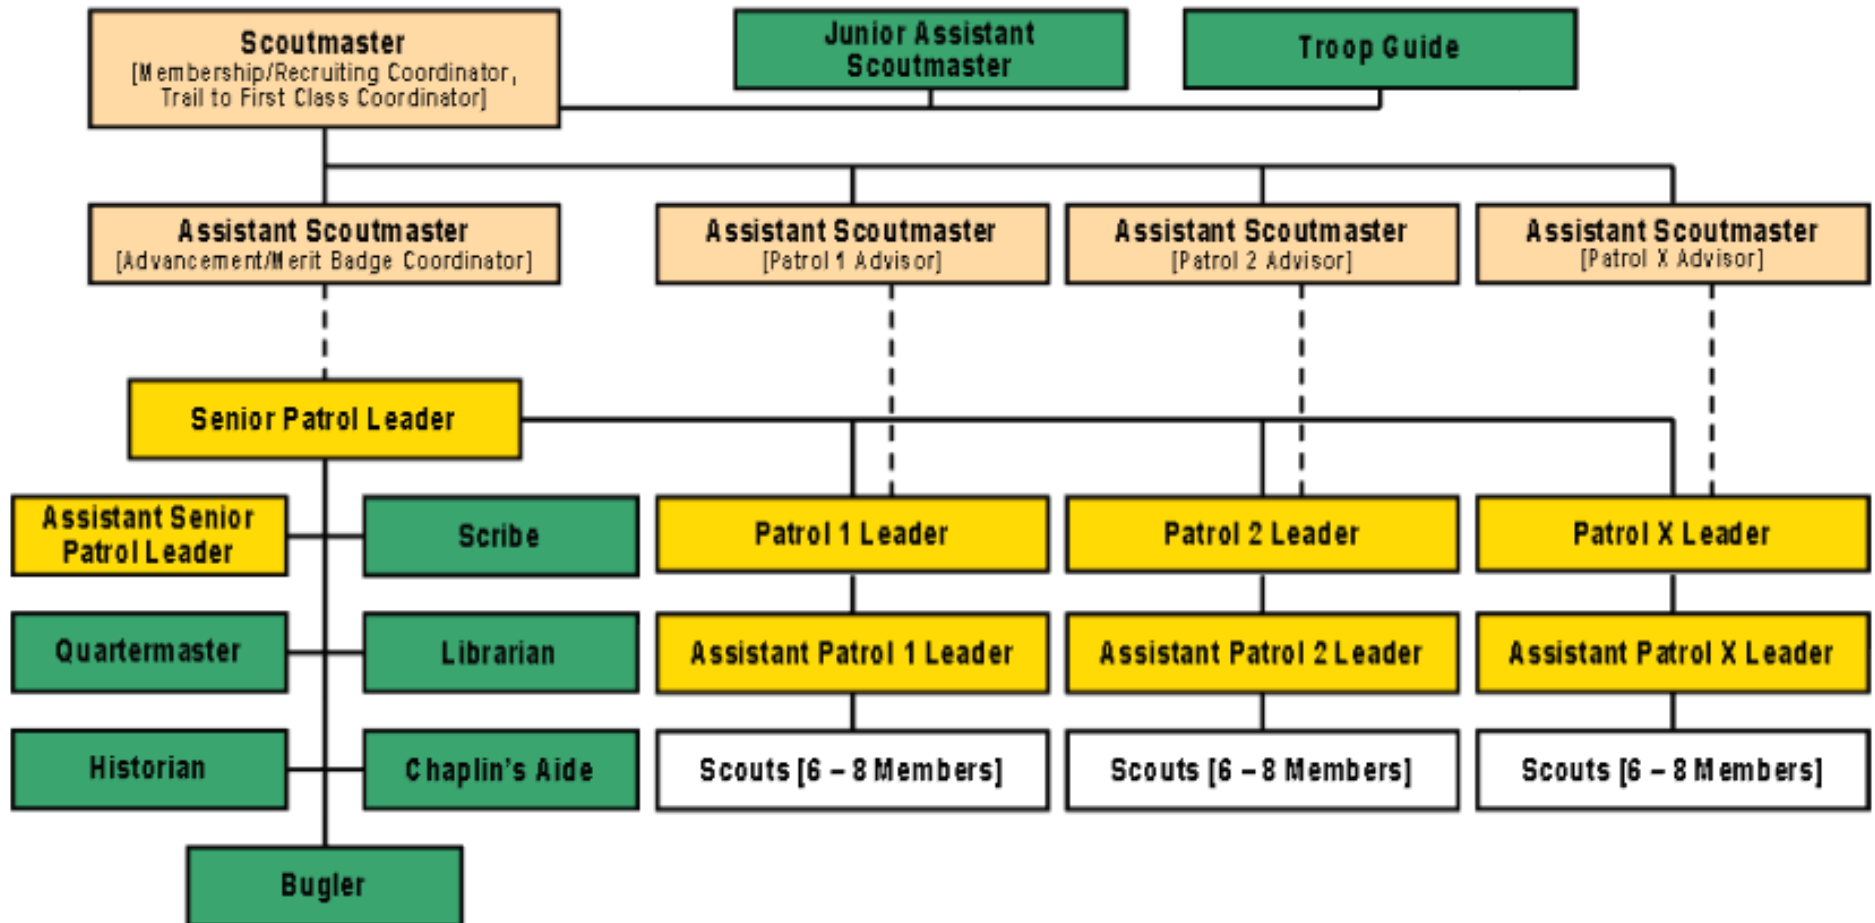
Scoutmaster
[Membership/Recruiting Coordinator, Trail to First Class Coordinator]

Junior Assistant Scoutmaster

Troop Guide

Assistant Scoutmaster
[Advancement/Merit Badge Coordinator]

Assistant Scoutmaster
[Patrol 1 Advisor]

Assistant Scoutmaster
[Patrol 2 Advisor]

Assistant Scoutmaster
[Patrol X Advisor]

Senior Patrol Leader

Assistant Senior Patrol Leader

Scribe

Quartermaster

Librarian

Historian

Chaplin's Aide

Bugler

Patrol 1 Leader

Assistant Patrol 1 Leader

Scouts [6 – 8 Members]

Patrol 2 Leader

Assistant Patrol 2 Leader

Scouts [6 – 8 Members]

Patrol X Leader

Assistant Patrol X Leader

Scouts [6 – 8 Members]